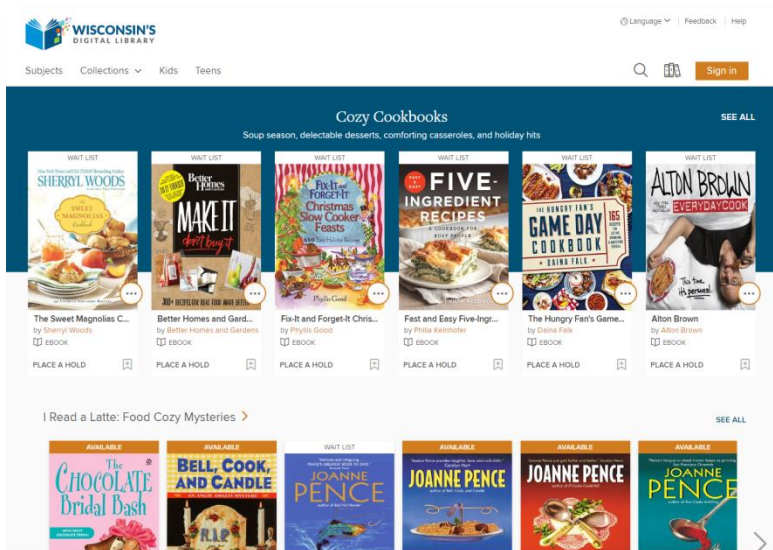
WISCONSIN'S DIGITAL LIBRARY

Language | Feedback | Help

Subjects Collections Kids Teens

Sign in

Cozy Cookbooks

Soup season, delectable desserts, comforting casseroles, and holiday hits

SEE ALL

WAIT LIST
SHERRYL WOODS
The SWEET MAGNOLIAS Cookbook
The Sweet Magnolias C...
by Sherryl Woods
EBOOK
PLACE A HOLD

WAIT LIST
Better Homes and Gardens
MAKE IT don't buy it
Better Homes and Gard...
by Better Homes and Gardens
EBOOK
PLACE A HOLD

WAIT LIST
Fix-It and Forget-It Christmas Slow Cooker Feasts
Phyllis Good
Fix-It and Forget-It Chris...
by Phyllis Good
EBOOK
PLACE A HOLD

WAIT LIST
FIVE-INGREDIENT RECIPES
A COOKBOOK FOR BUSY PEOPLE
Fast and Easy Five-Ingr...
by Philia Kelnhofer
EBOOK
PLACE A HOLD

WAIT LIST
THE HUNGRY FAN'S GAME DAY COOKBOOK
DAINA FALK
The Hungry Fan's Game...
by Daina Falk
EBOOK
PLACE A HOLD

WAIT LIST
ALTON BROWN
EVERYDAYCOOK
This time, it's personal.
Alton Brown
by Alton Brown
EBOOK
PLACE A HOLD

I Read a Latte: Food Cozy Mysteries >

SEE ALL

AVAILABLE
The CHOCOLATE Bridal Bash

AVAILABLE
BELL, COOK, AND CANDLE
AN ANGIE AMALFI MYSTERY
R.I.P.

WAIT LIST
JOANNE PENCE

AVAILABLE
JOANNE PENCE
author of Bell, Cook, and Candle

AVAILABLE
JOANNE PENCE

AVAILABLE
JOANNE PENCE